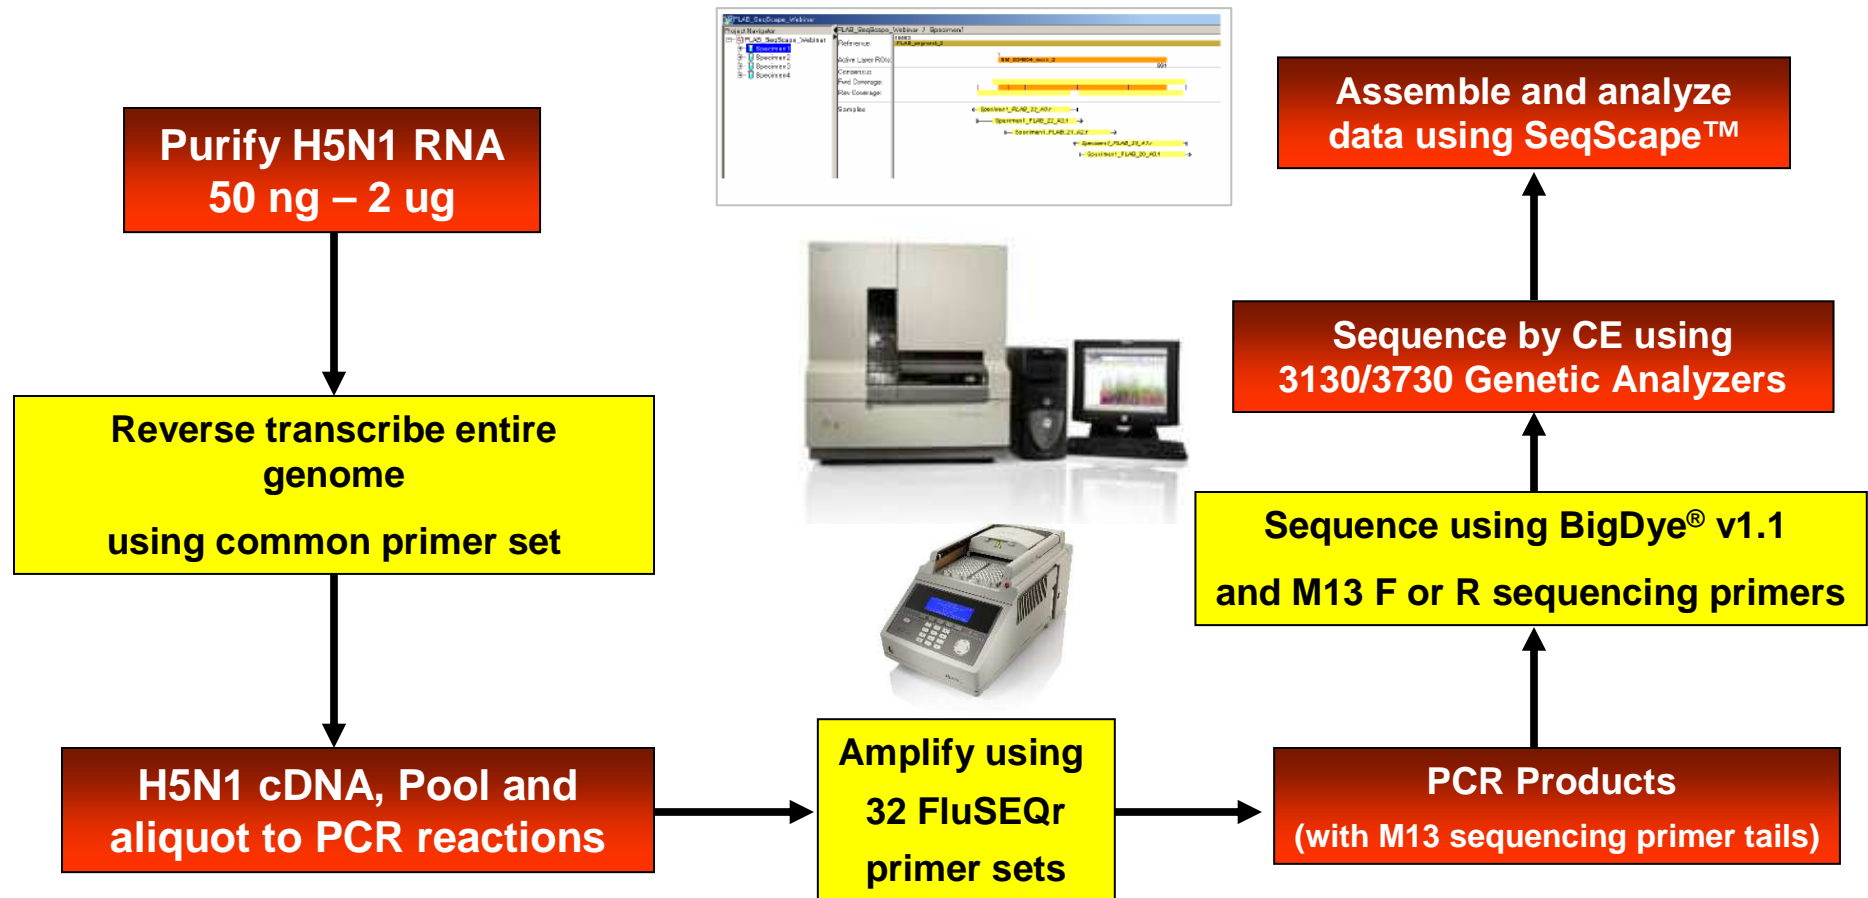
Purify H5N1 RNA
50 ng – 2 ug

Reverse transcribe entire genome

using common primer set

H5N1 cDNA, Pool and aliquot to PCR reactions

Amplify using
32 FluSEQr
primer sets

PCR Products
(with M13 sequencing primer tails)

Sequence using BigDye® v1.1

and M13 F or R sequencing primers

Sequence by CE using
3130/3730 Genetic Analyzers

Assemble and analyze data using SeqScape™

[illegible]